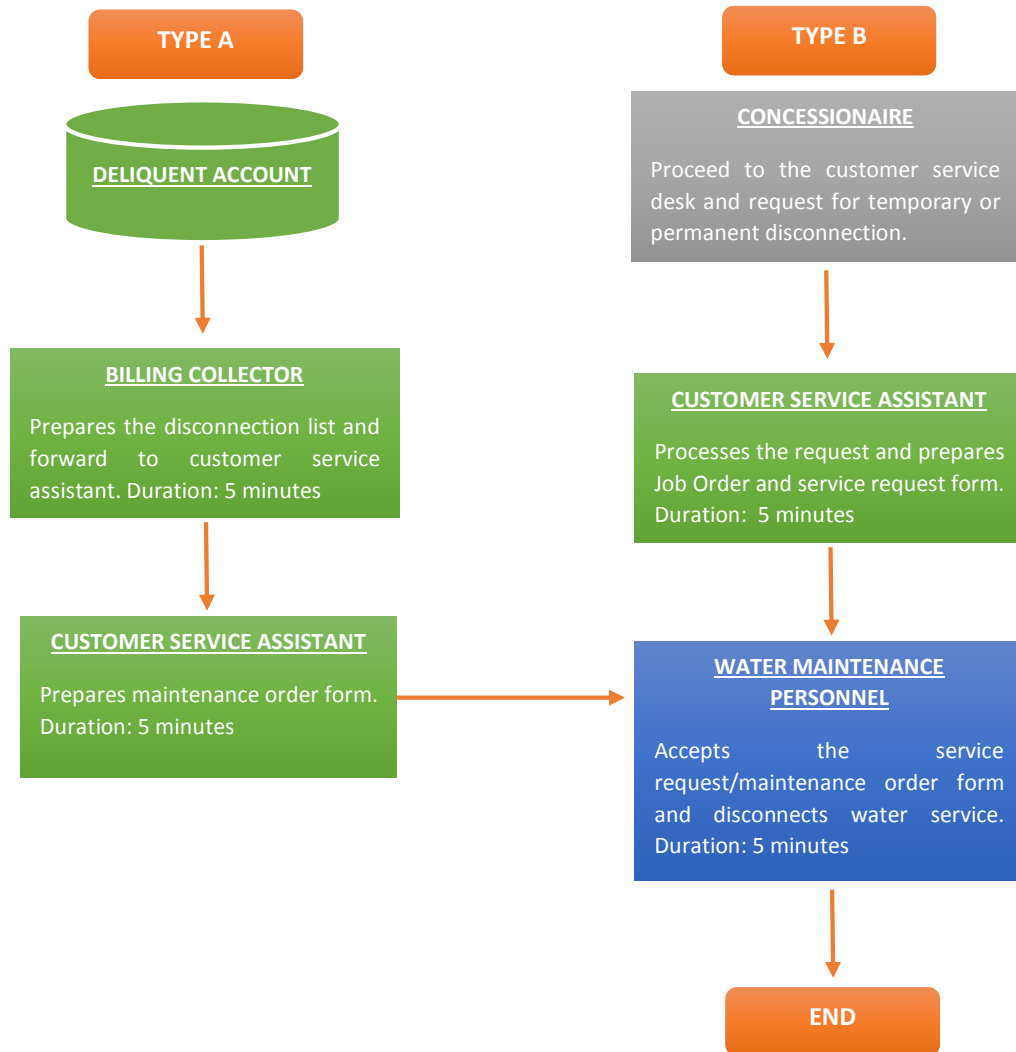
TYPE A

DELIQUENT ACCOUNT

BILLING COLLECTOR

Prepares the disconnection list and forward to customer service assistant. Duration: 5 minutes

CUSTOMER SERVICE ASSISTANT

Prepares maintenance order form. Duration: 5 minutes

TYPE B

CONCESSIONAIRE

Proceed to the customer service desk and request for temporary or permanent disconnection.

CUSTOMER SERVICE ASSISTANT

Processes the request and prepares Job Order and service request form. Duration: 5 minutes

WATER MAINTENANCE PERSONNEL

Accepts the service request/maintenance order form and disconnects water service. Duration: 5 minutes

END